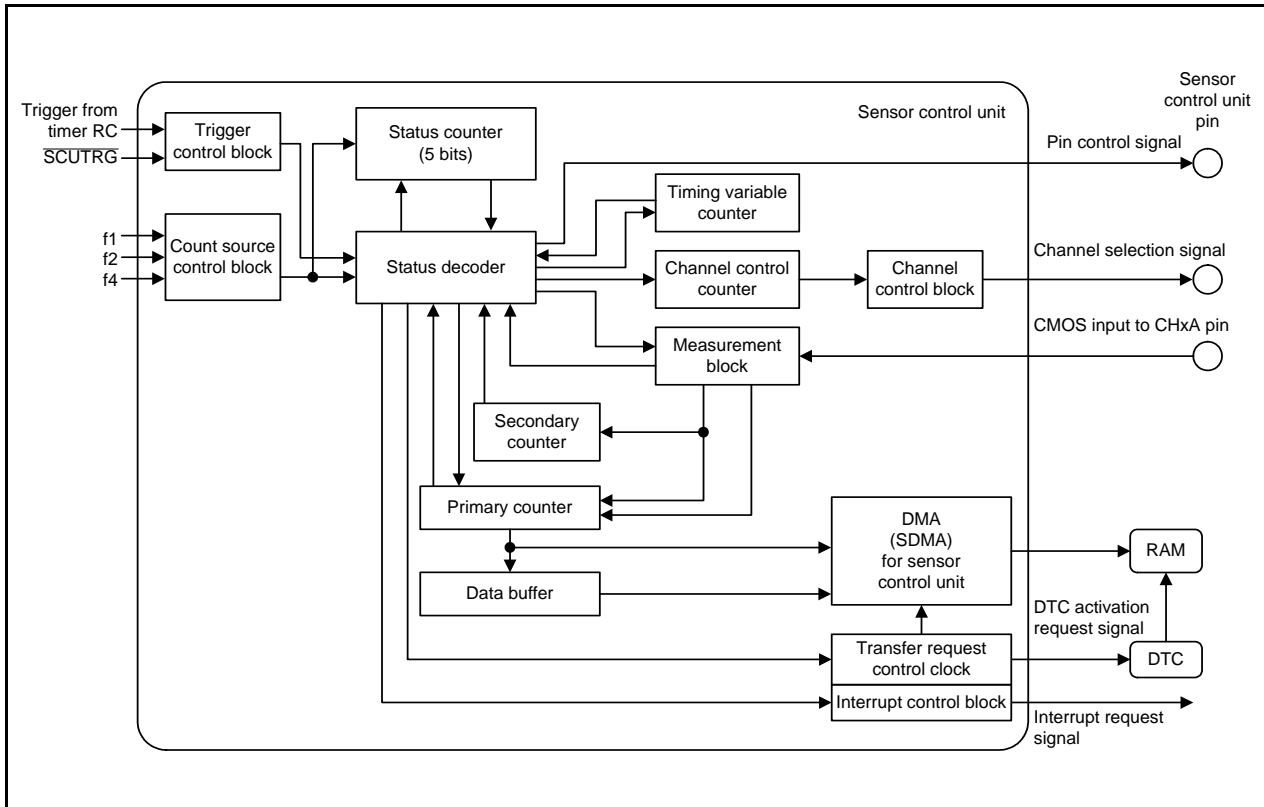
Sensor control unit

Trigger from timer RC

$\overline{\text{SCUTRG}}$

Trigger control block

Status counter (5 bits)

Sensor control unit pin

Pin control signal

Timing variable counter

f1
f2
f4

Count source control block

Status decoder

Channel control counter

Channel control block

Channel selection signal

CMOS input to CHxA pin

Measurement block

Secondary counter

Primary counter

DMA (SDMA) for sensor control unit

RAM

Data buffer

DTC activation request signal

Transfer request control clock

DTC

Interrupt control block

Interrupt request signal